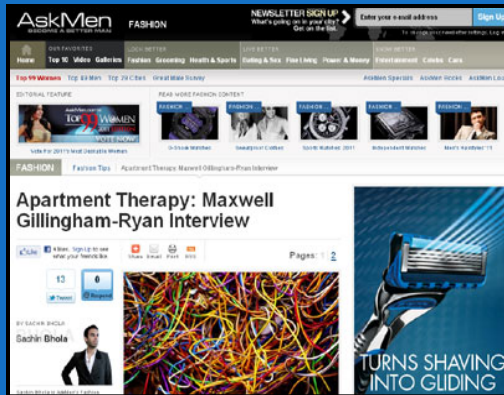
AskMen
BECOME A BETTER MAN
FASHION
NEWSLETTER SIGN UP
What's going on in your city? Get on the list.
Enter your e-mail address
Sign Up

OUR FAVORITES
Home Top 10 Video Galleries
LOOK BETTER
Fashion Grooming Health & Sports
LIVE BETTER
Dating & Sex Fine Living Power & Money
EARN BETTER
Entertainment Celebs Cars

Top 99 Women Top 49 Men Top 20 Cities Great Male Survey
AskMen Specials AskMen Faces AskMen Lo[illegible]

EDITORIAL FEATURE
AskMen.com TOP 99 WOMEN
Vote For 2011's Most Desirable Women
READ MORE FASHION CONTENT
FASHION FASHION FASHION FASHION FASHION
Luxury Watches
Sports Watches 2011
Independent Watches
Men's Hairstyles '11

FASHION Fashion Tips | Apartment Therapy: Maxwell Gillingham-Ryan Interview

Apartment Therapy: Maxwell Gillingham-Ryan Interview

Like 4 likes. Sign Up to see what your friends like.
Share Email Print RSS
Pages: 1 2
13
Tweet
0
Respond
BY SACHIN BHOLA
Sachin Bhola
Sachin Bhola is AskMen's Fashion

TURNS SHAVING INTO GLIDING